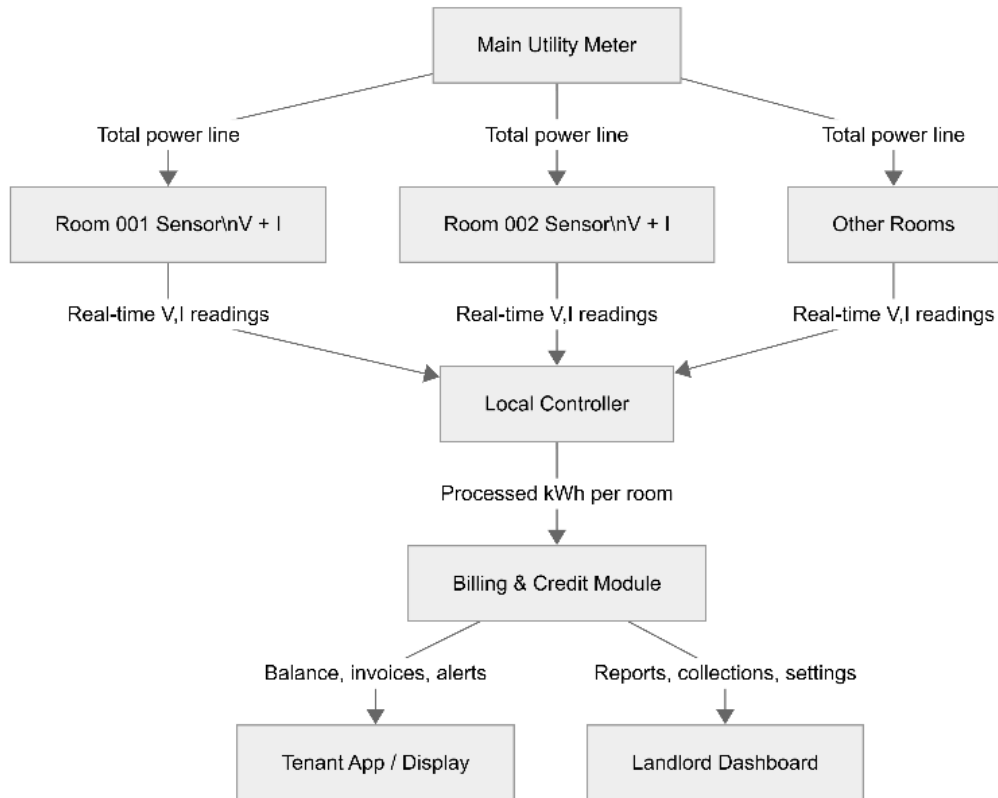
Main Utility Meter

Total power line

Total power line

Total power line

Room 001 Sensor\nV + I

Room 002 Sensor\nV + I

Other Rooms

Real-time V,I readings

Real-time V,I readings

Real-time V,I readings

Local Controller

Processed kWh per room

Billing & Credit Module

Balance, invoices, alerts

Reports, collections, settings

Tenant App / Display

Landlord Dashboard